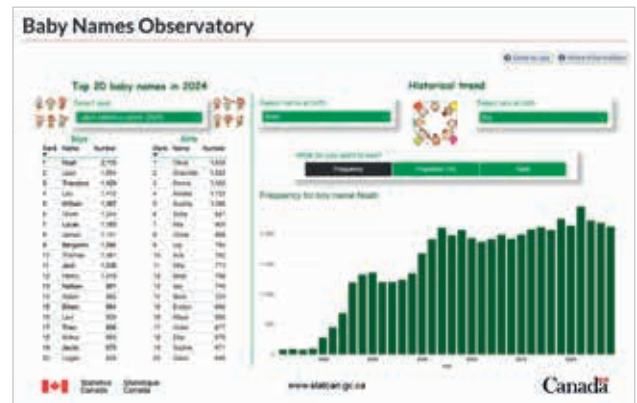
Baby Names Observatory

Top 20 baby names in 2024

Historical trend

Select year

Boys

Girls

| Rank | Name | Number |
|---|---|---|
| 1 | Noah | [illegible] |
| 2 | Liam | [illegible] |
| 3 | Theodore | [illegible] |
| 4 | Leo | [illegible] |
| 5 | William | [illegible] |
| 6 | Oliver | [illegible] |
| 7 | Lucas | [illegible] |
| 8 | James | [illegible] |
| 9 | Benjamin | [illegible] |
| 10 | Thomas | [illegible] |
| 11 | Jack | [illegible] |
| 12 | Henry | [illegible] |
| 13 | Nathan | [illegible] |
| 14 | Adam | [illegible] |
| 15 | Ethan | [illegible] |
| 16 | Levi | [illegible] |
| 17 | Theo | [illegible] |
| 18 | Arthur | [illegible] |
| 19 | Jacob | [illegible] |
| 20 | Logan | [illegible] |

| Rank | Name | Number |
|---|---|---|
| 1 | Olivia | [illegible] |
| 2 | Charlotte | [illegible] |
| 3 | Emma | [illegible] |
| 4 | Amelia | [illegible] |
| 5 | Sophia | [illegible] |
| 6 | Sofia | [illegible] |
| 7 | Mia | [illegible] |
| 8 | Chloe | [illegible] |
| 9 | Ivy | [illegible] |
| 10 | Ava | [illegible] |
| 11 | Ellie | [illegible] |
| 12 | Violet | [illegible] |
| 13 | Isla | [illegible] |
| 14 | Maya | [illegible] |
| 15 | Evelyn | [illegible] |
| 16 | Hazel | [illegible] |
| 17 | Alice | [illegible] |
| 18 | Chloé | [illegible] |
| 19 | Zoe | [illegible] |
| 20 | Sophie | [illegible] |

Select name at birth

Noah

Select sex at birth

Boy

What do you want to see?

Frequency

Proportion (%)

Rank

Frequency for boy named Noah

Statistics Canada Statistique Canada

www.statcan.gc.ca

Canada